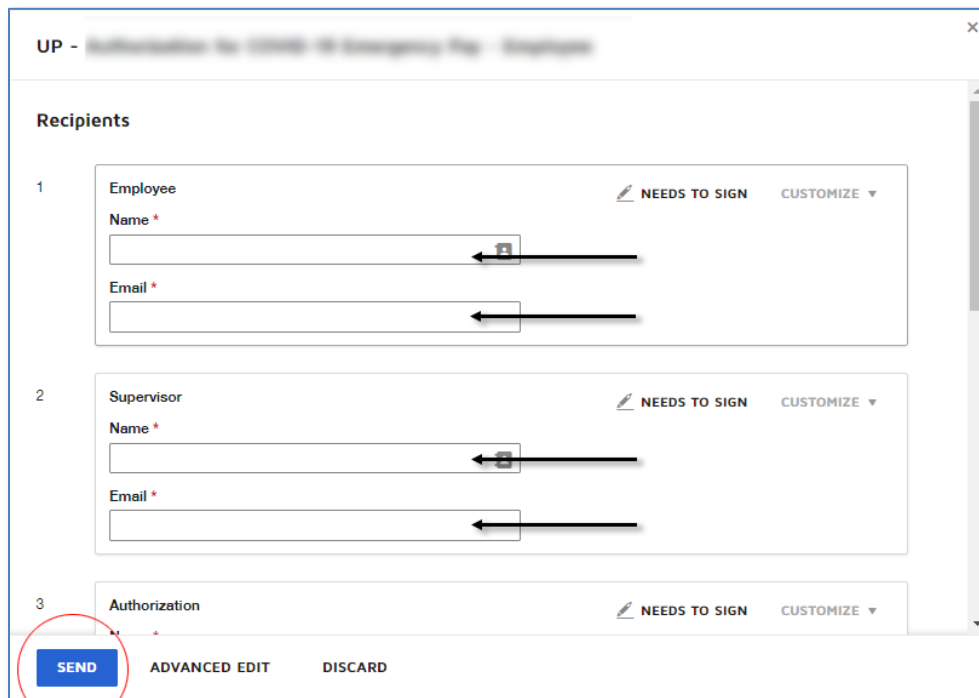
UP - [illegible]

Recipients

1

Employee

NEEDS TO SIGN

CUSTOMIZE ▾

Name *

Email *

2

Supervisor

NEEDS TO SIGN

CUSTOMIZE ▾

Name *

Email *

3

Authorization

NEEDS TO SIGN

CUSTOMIZE ▾

SEND

ADVANCED EDIT

DISCARD